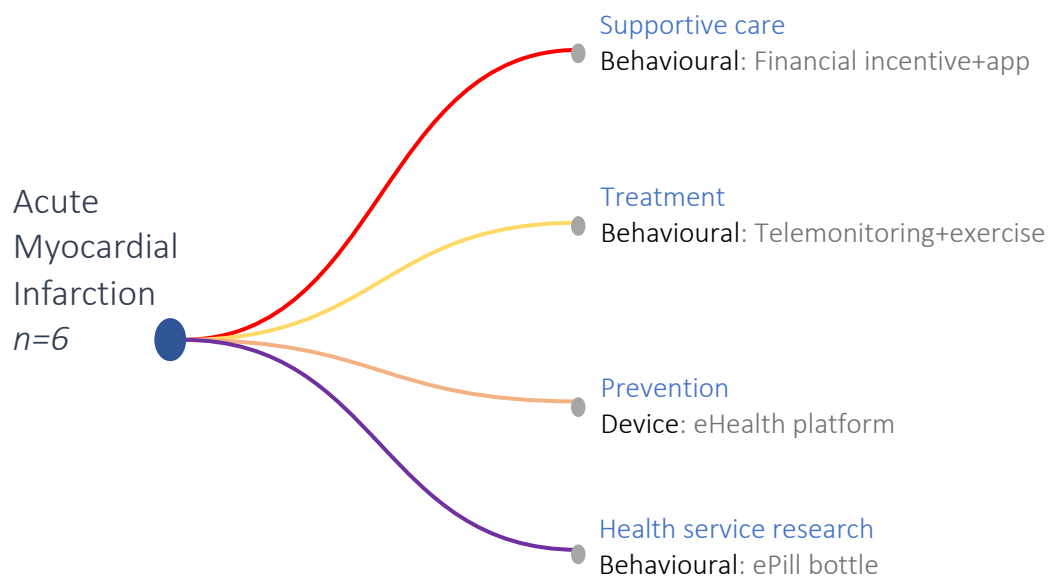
Acute Myocardial Infarction
$n=6$

Supportive care
Behavioural: Financial incentive+app

Treatment
Behavioural: Telemonitoring+exercise

Prevention
Device: eHealth platform

Health service research
Behavioural: ePill bottle